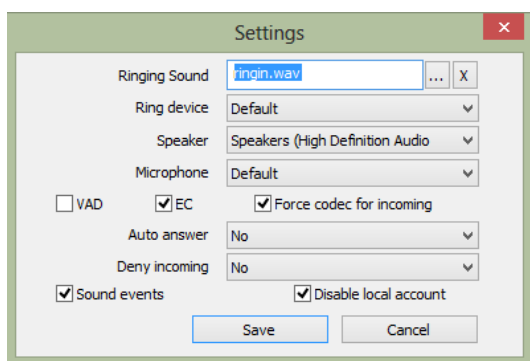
Settings

Ringing Sound ringin.wav ... X

Ring device Default

Speaker Speakers (High Definition Audio

Microphone Default

VAD EC Force codec for incoming

Auto answer No

Deny incoming No

Sound events Disable local account

Save Cancel